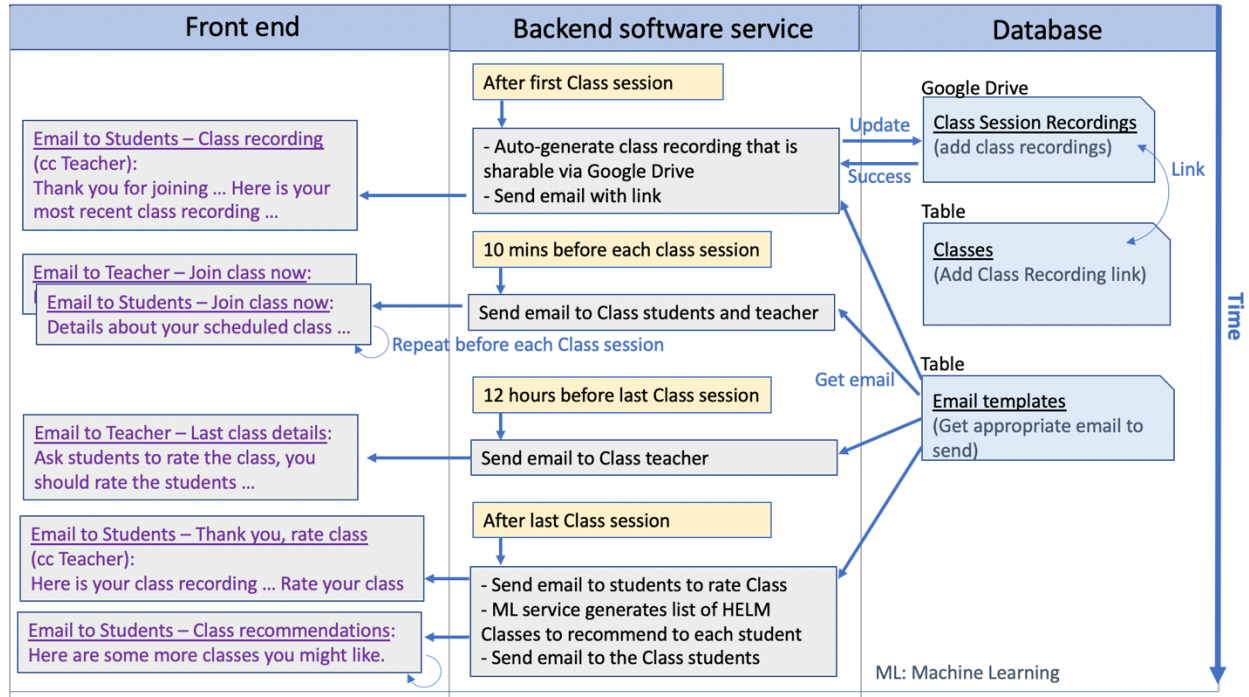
| Front end | Backend software service | Database |
|---|---|---|

After first Class session

- Auto-generate class recording that is sharable via Google Drive
- Send email with link

Update

Success

Google Drive

Class Session Recordings
(add class recordings)

Link

Table

Classes
(Add Class Recording link)

Email to Students – Class recording (cc Teacher):
Thank you for joining … Here is your most recent class recording …

10 mins before each class session

Email to Teacher – Join class now:

Email to Students – Join class now:
Details about your scheduled class …

Send email to Class students and teacher

Repeat before each Class session

Get email

Table

Email templates
(Get appropriate email to send)

12 hours before last Class session

Email to Teacher – Last class details:
Ask students to rate the class, you should rate the students …

Send email to Class teacher

After last Class session

Email to Students – Thank you, rate class (cc Teacher):
Here is your class recording … Rate your class

- Send email to students to rate Class
- ML service generates list of HELM Classes to recommend to each student
- Send email to the Class students

Email to Students – Class recommendations:
Here are some more classes you might like.

ML: Machine Learning

Time